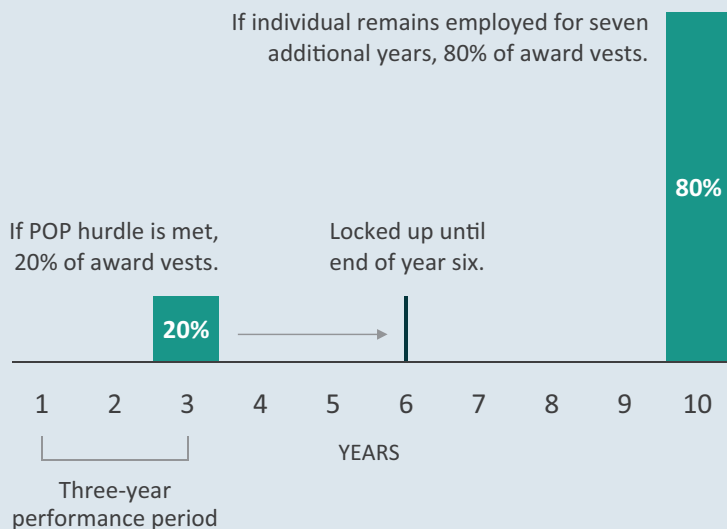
If individual remains employed for seven additional years, 80% of award vests.

80%

If POP hurdle is met, 20% of award vests.

Locked up until end of year six.

20%

1 2 3 4 5 6 7 8 9 10

YEARS

Three-year performance period